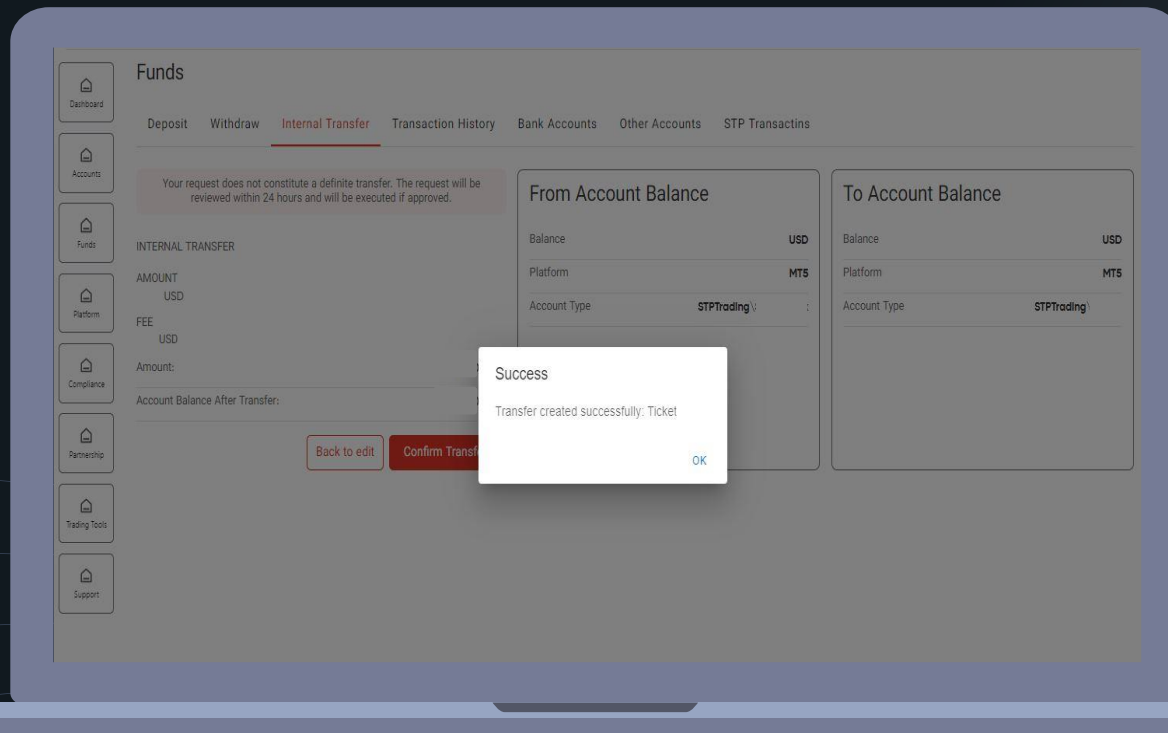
Dashboard
Accounts
Funds
Platform
Compliance
Partnership
Trading Tools
Support

Funds

Deposit Withdraw Internal Transfer Transaction History Bank Accounts Other Accounts STP Transactins

Your request does not constitute a definite transfer. The request will be reviewed within 24 hours and will be executed if approved.

INTERNAL TRANSFER

AMOUNT
USD

FEE
USD

Amount:

Account Balance After Transfer:

Back to edit Confirm Transf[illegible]

From Account Balance

| Balance | USD |
|---|---|
| Platform | MT5 |
| Account Type | STPTrading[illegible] |

To Account Balance

| Balance | USD |
|---|---|
| Platform | MT5 |
| Account Type | STPTrading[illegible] |

Success

Transfer created successfully: Ticket

OK